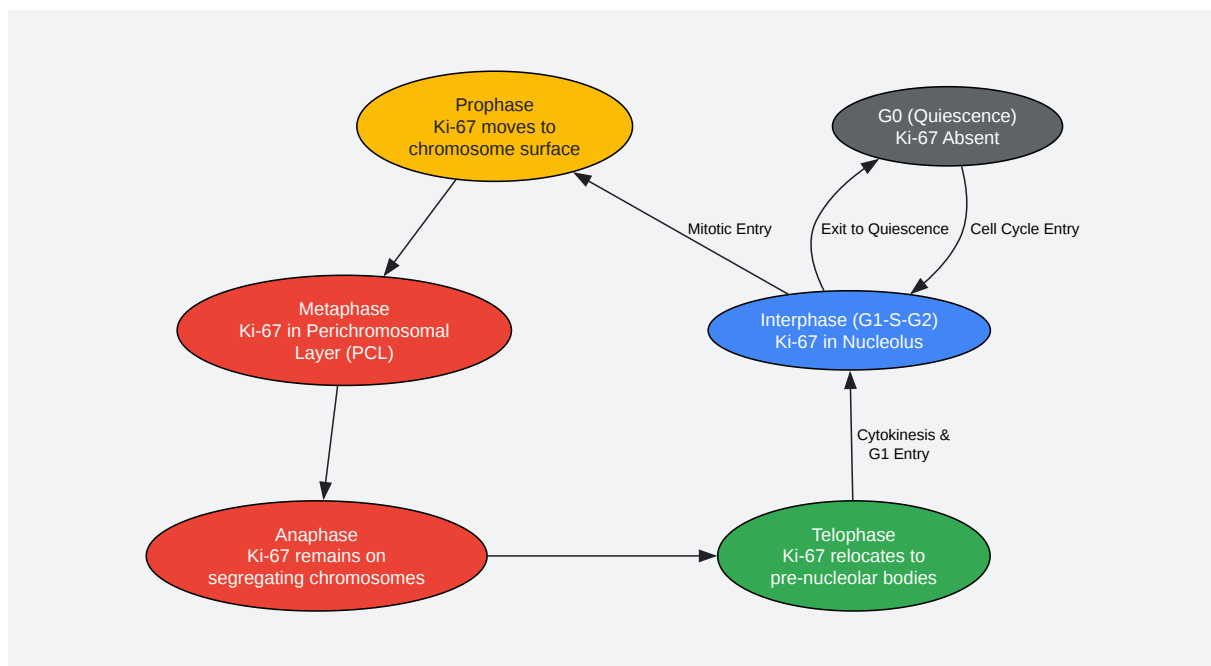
Prophase
Ki-67 moves to
chromosome surface

G0 (Quiescence)
Ki-67 Absent

Mitotic Entry

Exit to Quiescence

Cell Cycle Entry

Metaphase
Ki-67 in Perichromosomal
Layer (PCL)

Interphase (G1-S-G2)
Ki-67 in Nucleolus

Cytokinesis &
G1 Entry

Anaphase
Ki-67 remains on
segregating chromosomes

Telophase
Ki-67 relocates to
pre-nucleolar bodies